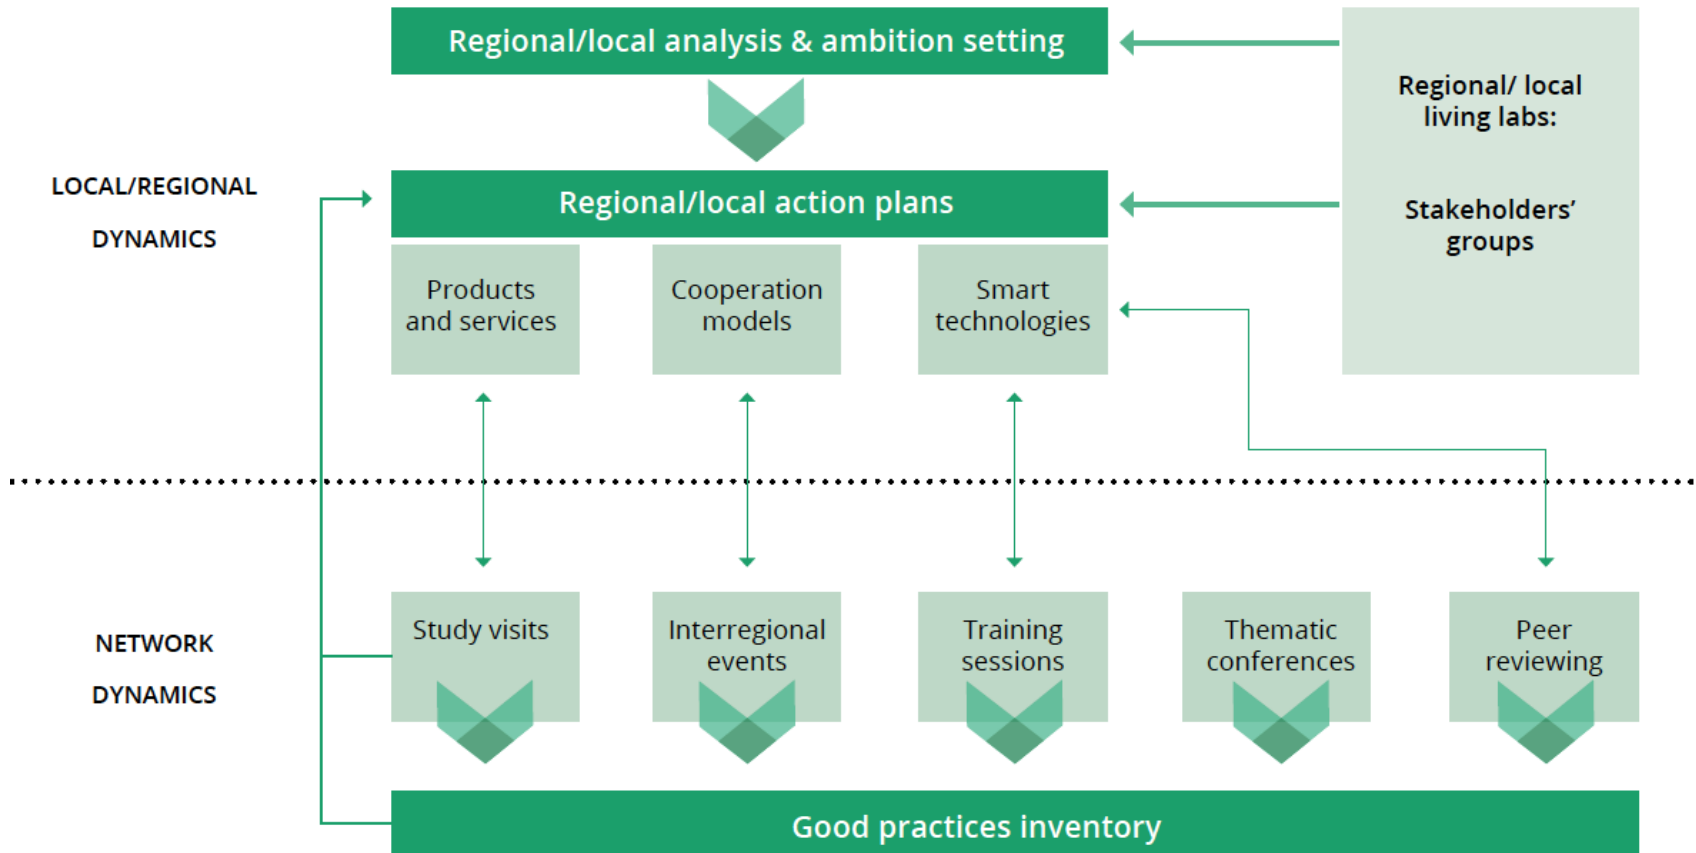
Regional/local analysis & ambition setting

Regional/ local living labs:

Stakeholders' groups

LOCAL/REGIONAL DYNAMICS

Regional/local action plans

Products and services

Cooperation models

Smart technologies

NETWORK DYNAMICS

Study visits

Interregional events

Training sessions

Thematic conferences

Peer reviewing

Good practices inventory